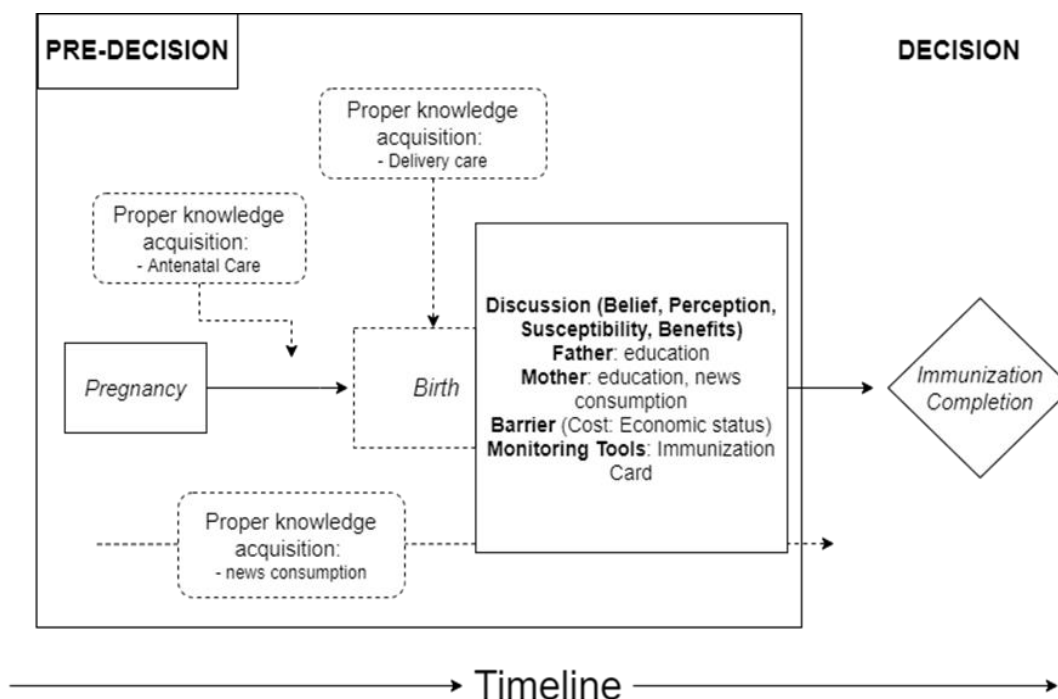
PRE-DECISION

DECISION

Proper knowledge acquisition:
- Delivery care

Proper knowledge acquisition:
- Antenatal Care

Pregnancy

Birth

Discussion (Belief, Perception, Susceptibility, Benefits)
Father: education
Mother: education, news consumption
Barrier (Cost: Economic status)
Monitoring Tools: Immunization Card

Immunization Completion

Proper knowledge acquisition:
- news consumption

Timeline